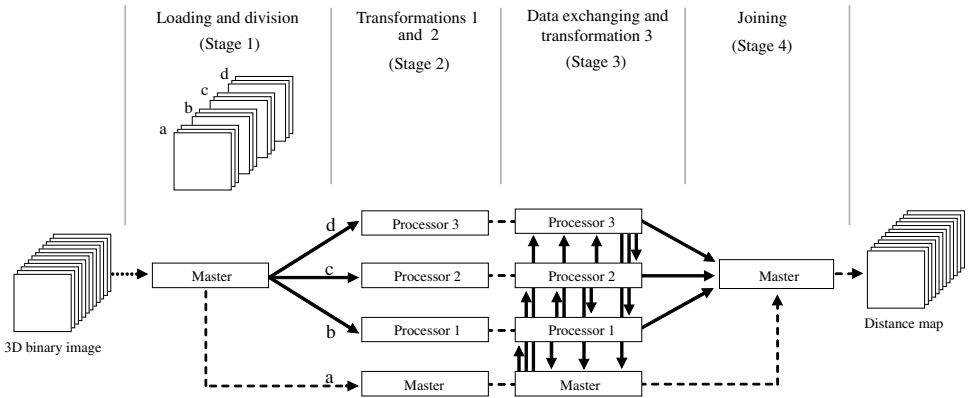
Loading and division
(Stage 1)

Transformations 1 and 2
(Stage 2)

Data exchanging and transformation 3
(Stage 3)

Joining
(Stage 4)

d
c
b
a

3D binary image

Master

d
c
b
a

Processor 3
Processor 2
Processor 1
Master

Processor 3
Processor 2
Processor 1
Master

Master

Distance map